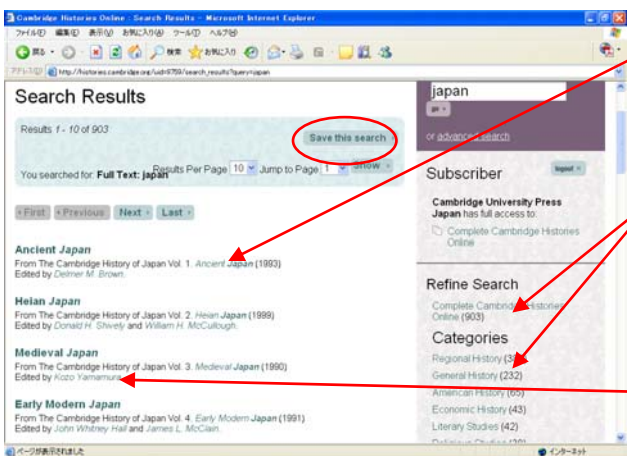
Cambridge Histories Online : Search Results - Microsoft Internet Explorer

ファイル(F) 編集(E) 表示(V) お気に入り(A) ツール(T) ヘルプ(H)

戻る 検索 お気に入り

アドレス(D) http://histories.cambridge.org/uid=9759/search_results?query=japan

Search Results

Results 1 - 10 of 903

Save this search

You searched for: Full Text: japan

Results Per Page 10 Jump to Page 1 Show

First Previous Next Last

Ancient Japan
From The Cambridge History of Japan Vol. 1. Ancient Japan (1993)
Edited by Delmer M. Brown.

Heian Japan
From The Cambridge History of Japan Vol. 2. Heian Japan (1999)
Edited by Donald H. Shively and William H. McCullough.

Medieval Japan
From The Cambridge History of Japan Vol. 3. Medieval Japan (1990)
Edited by Kozo Yamamura.

Early Modern Japan
From The Cambridge History of Japan Vol. 4. Early Modern Japan (1991)
Edited by John Whitney Hall and James L. McClain.

japan

go

or advanced search

Subscriber

logout

Cambridge University Press Japan has full access to:

Complete Cambridge Histories Online

Refine Search

Complete Cambridge Histories Online (903)

Categories

Regional History (3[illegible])

General History (232)

American History (65)

Economic History (43)

Literary Studies (42)

Religious Studies (30)

ページが表示されました

インターネット